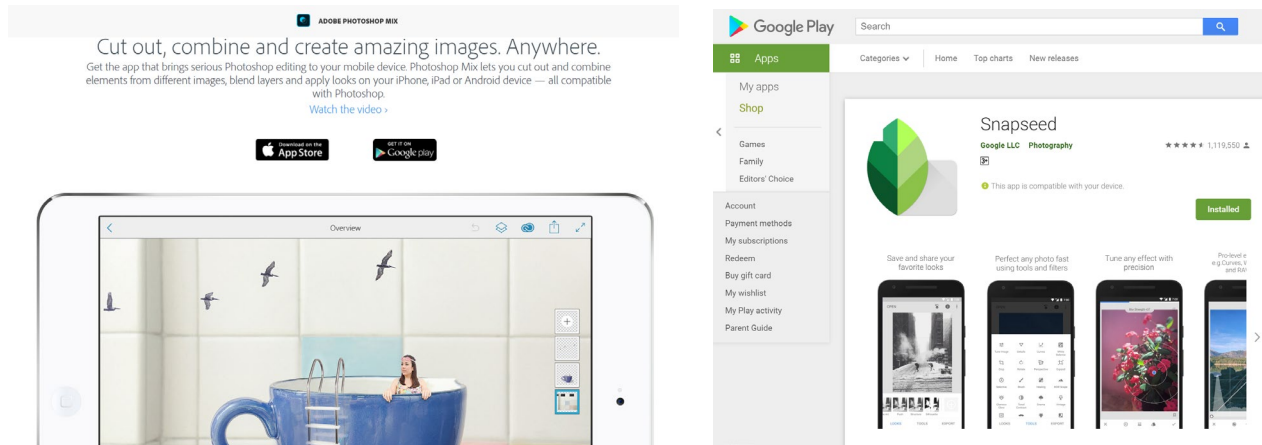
ADOBE PHOTOSHOP MIX

Cut out, combine and create amazing images. Anywhere.

Get the app that brings serious Photoshop editing to your mobile device. Photoshop Mix lets you cut out and combine elements from different images, blend layers and apply looks on your iPhone, iPad or Android device — all compatible with Photoshop.

Watch the video ›

Download on the App Store

GET IT ON Google play

Overview

Google Play

Search

Apps

Categories

Home

Top charts

New releases

My apps

Shop

Games

Family

Editors' Choice

Account

Payment methods

My subscriptions

Redeem

Buy gift card

My wishlist

My Play activity

Parent Guide

Snapseed

Google LLC

Photography

1,119,550

This app is compatible with your device.

Installed

Save and share your favorite looks

Perfect any photo fast using tools and filters

Tune any effect with precision

Pro-level e e.g Curves, V and RA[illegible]